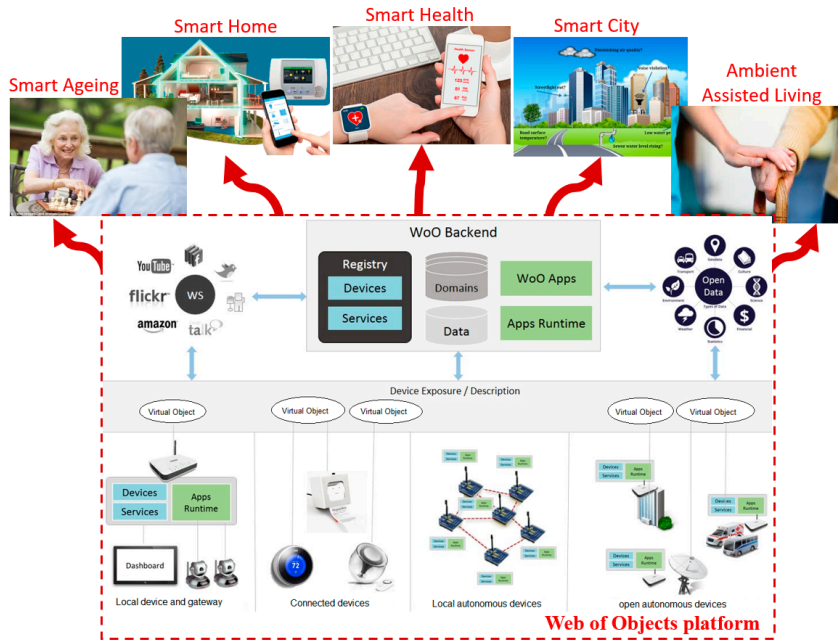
Smart Home

Smart Health

Smart City

Smart Ageing

Ambient Assisted Living

WoO Backend

Registry

Devices

Services

Domains

Data

WoO Apps

Apps Runtime

YouTube

flickr

WS

amazon

talk

Open Data

Device Exposure / Description

Virtual Object

Virtual Object

Virtual Object

Virtual Object

Virtual Object

Devices

Services

Apps Runtime

Dashboard

72

Local device and gateway

Connected devices

Local autonomous devices

open autonomous devices

Web of Objects platform